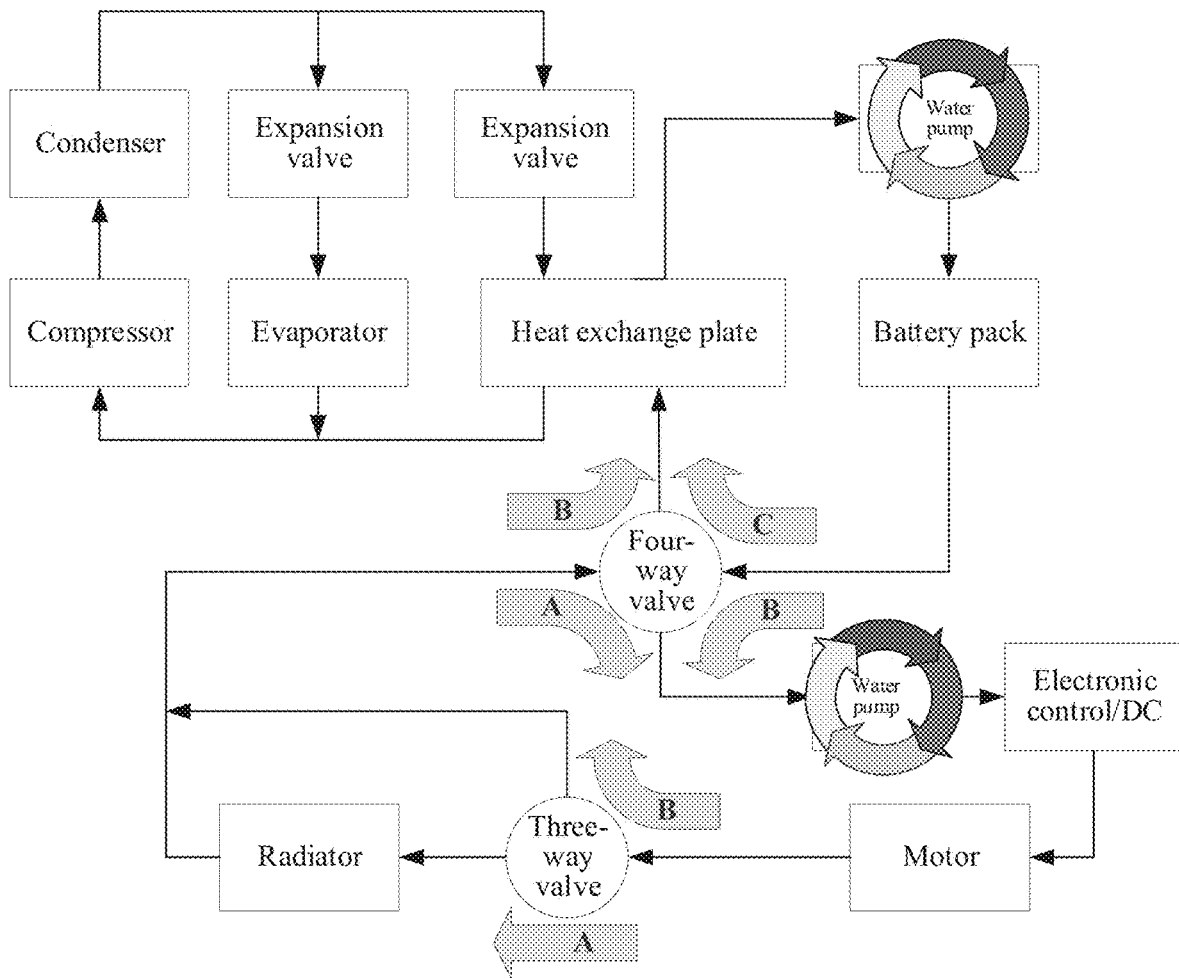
Condenser

Expansion valve

Expansion valve

Water pump

Compressor

Evaporator

Heat exchange plate

Battery pack

B

C

Four-way valve

A

B

Water pump

Electronic control/DC

B

Radiator

Three-way valve

Motor

A